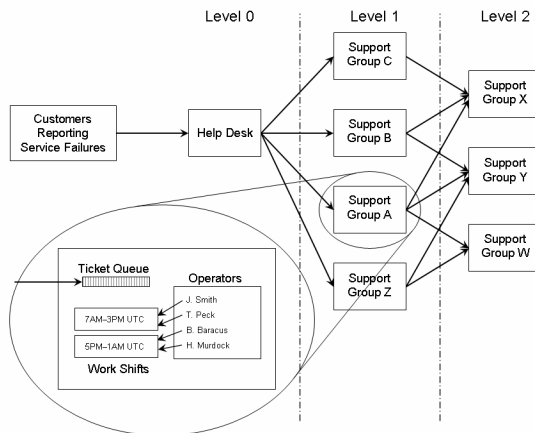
Level 0

Level 1

Level 2

Customers Reporting Service Failures

Help Desk

Support Group C

Support Group B

Support Group A

Support Group Z

Support Group X

Support Group Y

Support Group W

Ticket Queue

Operators

J. Smith

T. Peck

B. Baracus

H. Murdock

7AM–3PM UTC

5PM–1AM UTC

Work Shifts